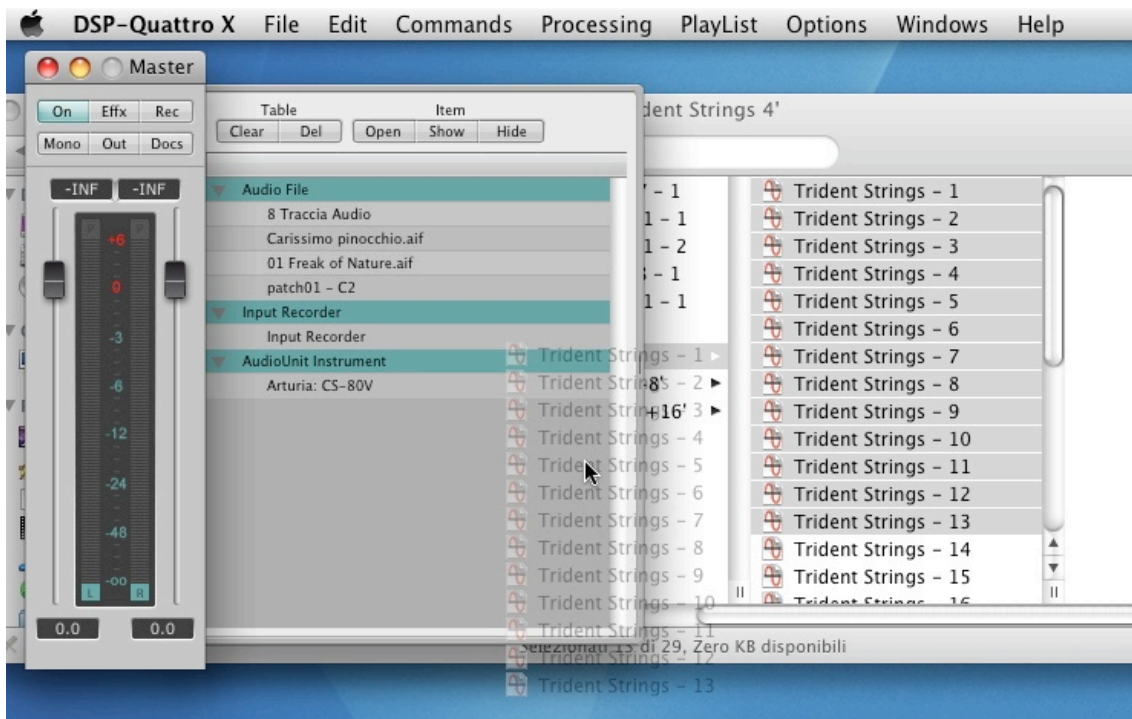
DSP-Quattro X File Edit Commands Processing PlayList Options Windows Help

Master

On Effx Rec
Mono Out Docs

-INF -INF

+6
0
-3
-6
-12
-24
-48
-oo
L R

0.0 0.0

Table
Clear Del
Item
Open Show Hide

Audio File
8 Traccia Audio
Carissimo pinocchio.aif
01 Freak of Nature.aif
patch01 - C2
Input Recorder
Input Recorder
AudioUnit Instrument
Arturia: CS-80V

dent Strings 4'

- 1
1 - 1
1 - 2
- 1
1 - 1

8'
+16'

Trident Strings - 1
Trident Strings - 2
Trident Strings - 3
Trident Strings - 4
Trident Strings - 5
Trident Strings - 6
Trident Strings - 7
Trident Strings - 8
Trident Strings - 9
Trident Strings - 10
Trident Strings - 11
Trident Strings - 12
Trident Strings - 13

Trident Strings - 1
Trident Strings - 2
Trident Strings - 3
Trident Strings - 4
Trident Strings - 5
Trident Strings - 6
Trident Strings - 7
Trident Strings - 8
Trident Strings - 9
Trident Strings - 10
Trident Strings - 11
Trident Strings - 12
Trident Strings - 13
Trident Strings - 14
Trident Strings - 15
Trident Strings - 16

Selezionati 13 di 29, Zero KB disponibili